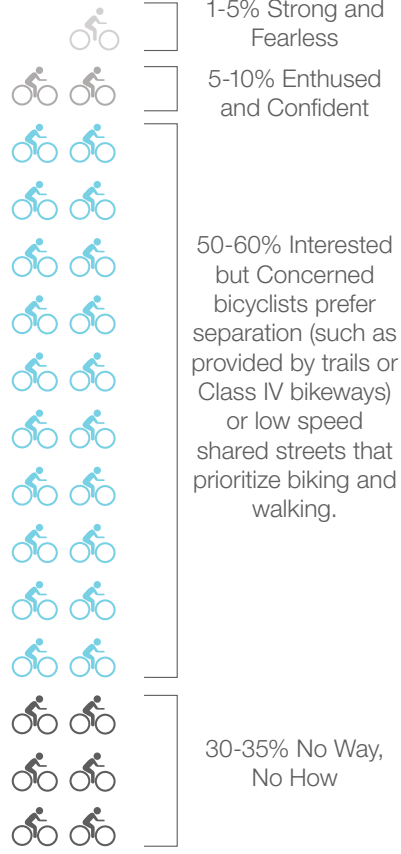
1-5% Strong and Fearless

5-10% Enthused and Confident

50-60% Interested but Concerned bicyclists prefer separation (such as provided by trails or Class IV bikeways) or low speed shared streets that prioritize biking and walking.

30-35% No Way, No How